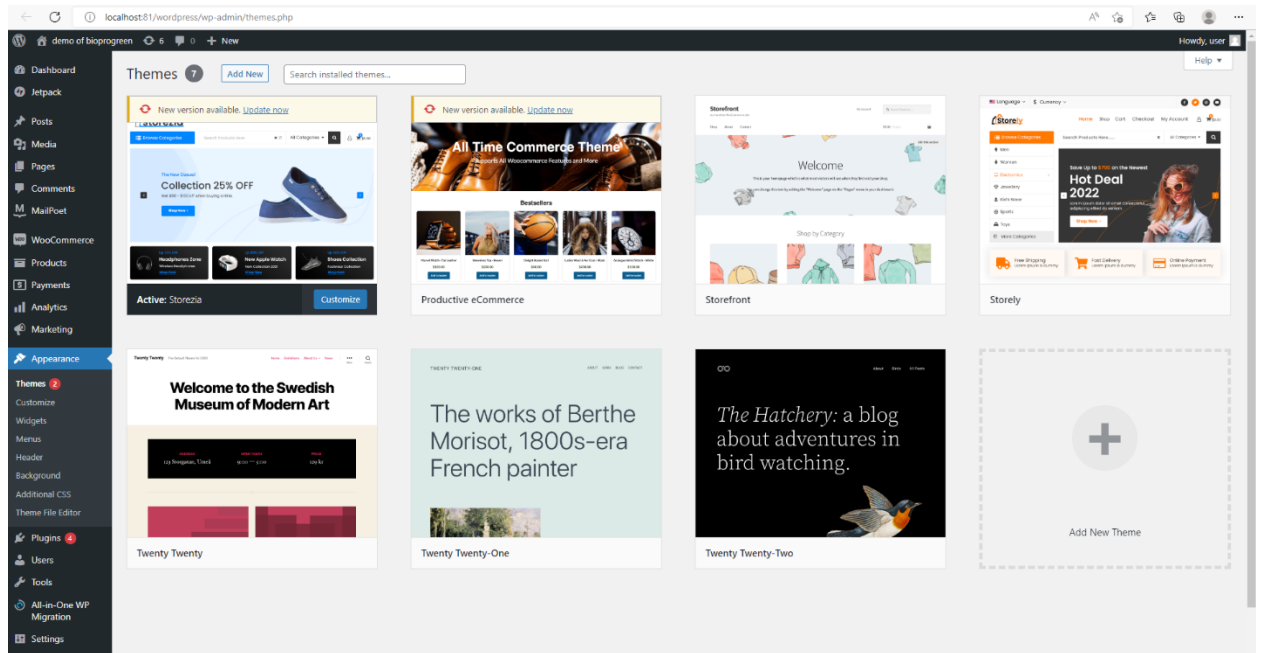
localhost:81/wordpress/wp-admin/themes.php

demo of bioprogreen 6 0 New

Howdy, user

Dashboard
Jetpack
Posts
Media
Pages
Comments
MailPoet
WooCommerce
Products
Payments
Analytics
Marketing
Appearance
Themes 2
Customize
Widgets
Menus
Header
Background
Additional CSS
Theme File Editor
Plugins 4
Users
Tools
All-in-One WP Migration
Settings

Themes 7 Add New Search installed themes...

Help ▼

New version available. Update now

Collection 25% OFF

Headphones Zone
New Apple Watch
Shoes Collection

Active: Storezia Customize

New version available. Update now

All Time Commerce Theme
Supports All Woocommerce Features and More

Bestsellers

Productive eCommerce

Storefront

Welcome

Shop by Category

Storefront

Storely

Hot Deal 2022

Free Shipping
Fast Delivery
Online Payment

Storely

Twenty Twenty

Welcome to the Swedish Museum of Modern Art

Twenty Twenty

TWENTY TWENTY-ONE

The works of Berthe Morisot, 1800s-era French painter

Twenty Twenty-One

The Hatchery: a blog about adventures in bird watching.

Twenty Twenty-Two

Add New Theme